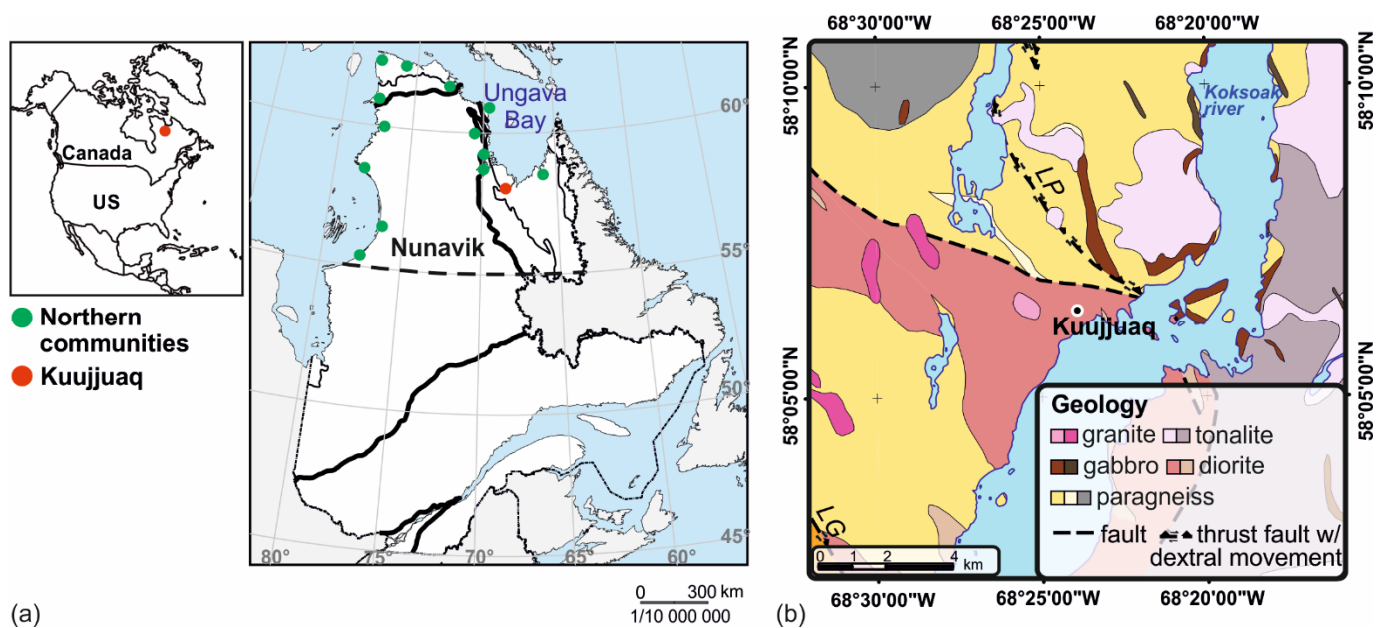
Canada
US
Northern communities
Kuujjuaq

Ungava Bay
60°
Nunavik
55°
50°
45°
80°
75°
70°
65°
60°
0 300 km
1/10 000 000
(a)

68°30'00"W 68°25'00"W 68°20'00"W
58°10'00"N
58°05'00"N
58°10'00"N
58°05'00"N
Koksoak river
LP
Kuujjuaq
LG
Geology
granite
tonalite
gabbro
diorite
paragneiss
fault
thrust fault w/ dextral movement
0 1 2 4 km
68°30'00"W 68°25'00"W 68°20'00"W
(b)